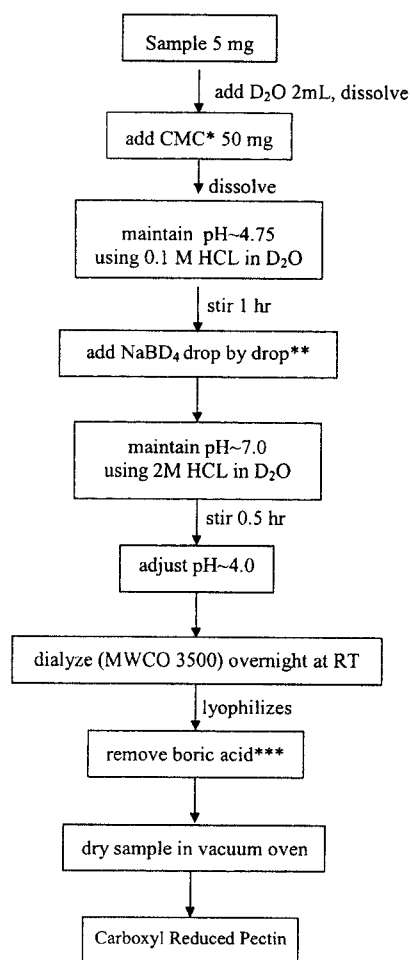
Sample 5 mg

add $D_2O$ 2mL, dissolve

add CMC* 50 mg

dissolve

maintain pH~4.75 using 0.1 M HCL in $D_2O$

stir 1 hr

add $NaBD_4$ drop by drop**

maintain pH~7.0 using 2M HCL in $D_2O$

stir 0.5 hr

adjust pH~4.0

dialyze (MWCO 3500) overnight at RT

lyophilizes

remove boric acid***

dry sample in vacuum oven

Carboxyl Reduced Pectin